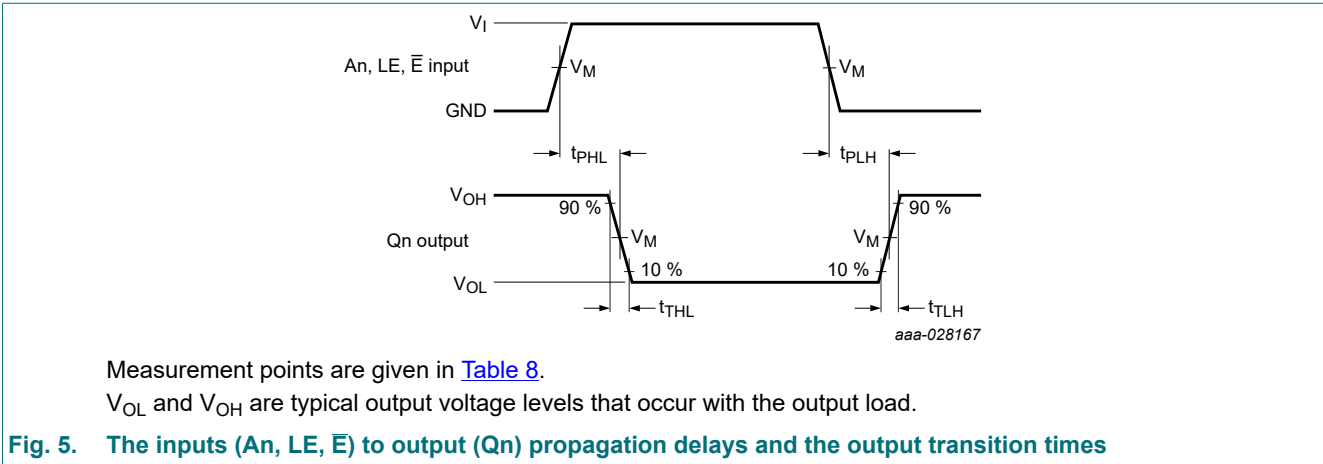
$V_I$

An, LE, $\overline{E}$ input

$V_M$

$V_M$

GND

$t_{PHL}$

$t_{PLH}$

$V_{OH}$

90 %

90 %

Qn output

$V_M$

$V_M$

10 %

10 %

$V_{OL}$

$t_{THL}$

$t_{TLH}$

aaa-028167

Measurement points are given in Table 8.

$V_{OL}$ and $V_{OH}$ are typical output voltage levels that occur with the output load.

Fig. 5. The inputs (An, LE, $\overline{E}$) to output (Qn) propagation delays and the output transition times